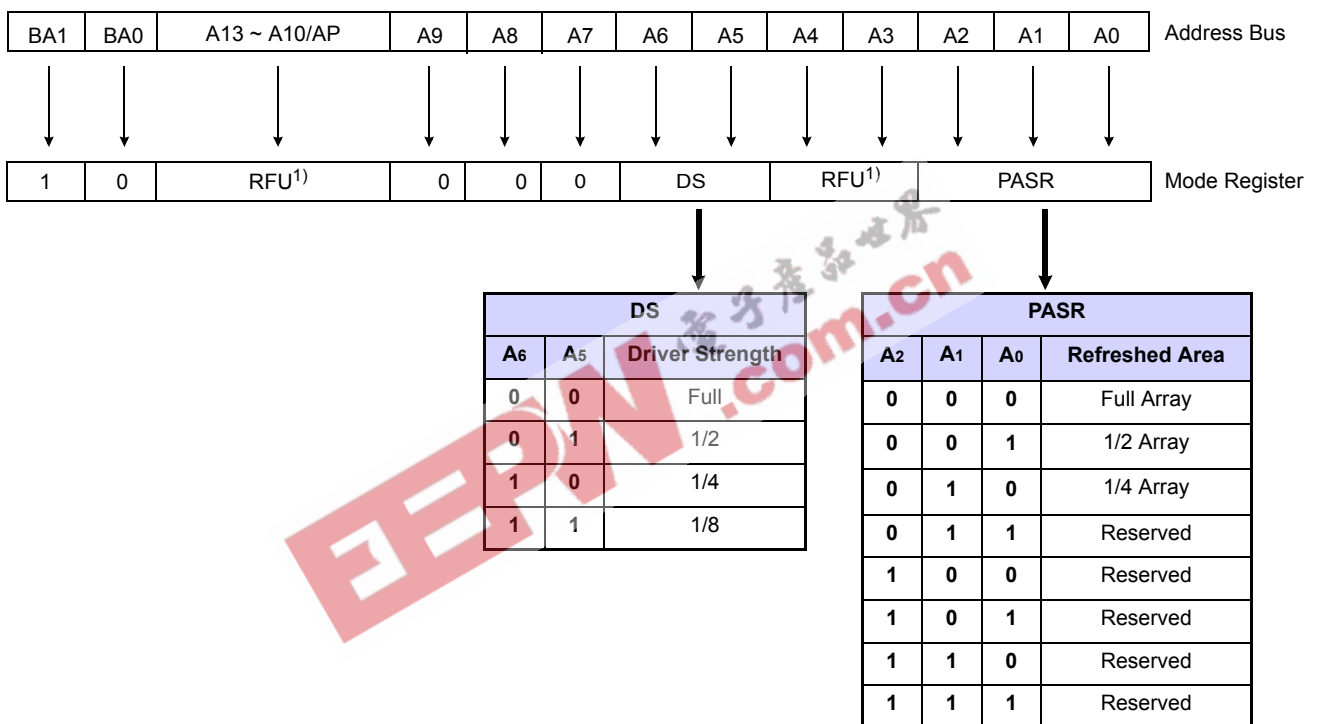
| BA1 | BA0 | A13 ~ A10/AP | A9 | A8 | A7 | A6 | A5 | A4 | A3 | A2 | A1 | A0 |
|---|---|---|---|---|---|---|---|---|---|---|---|---|

Address Bus

| 1 | 0 | RFU$^{1)}$ | 0 | 0 | 0 | DS | RFU$^{1)}$ | PASR |
|---|---|---|---|---|---|---|---|---|

Mode Register

电子产品世界 EEPW.com.cn

| DS | | |
|---|---|---|
| $A_6$ | $A_5$ | Driver Strength |
| 0 | 0 | Full |
| 0 | 1 | 1/2 |
| 1 | 0 | 1/4 |
| 1 | 1 | 1/8 |

| PASR | | | |
|---|---|---|---|
| $A_2$ | $A_1$ | $A_0$ | Refreshed Area |
| 0 | 0 | 0 | Full Array |
| 0 | 0 | 1 | 1/2 Array |
| 0 | 1 | 0 | 1/4 Array |
| 0 | 1 | 1 | Reserved |
| 1 | 0 | 0 | Reserved |
| 1 | 0 | 1 | Reserved |
| 1 | 1 | 0 | Reserved |
| 1 | 1 | 1 | Reserved |